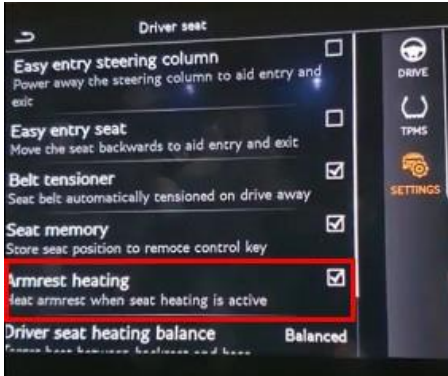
Driver seat

Easy entry steering column
Power away the steering column to aid entry and exit

Easy entry seat
Move the seat backwards to aid entry and exit

Belt tensioner
Seat belt automatically tensioned on drive away

Seat memory
Store seat position to remote control key

Armrest heating
Heat armrest when seat heating is active

Driver seat heating balance
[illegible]

Balanced

DRIVE

TPMS

SETTINGS